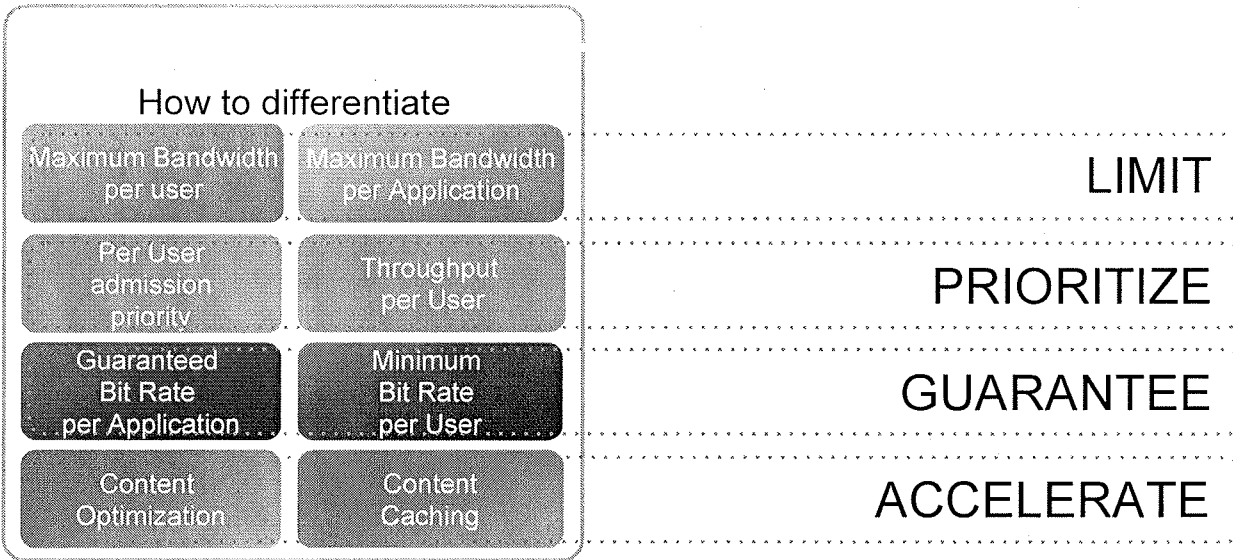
How to differentiate

| | | |
|---|---|---|
| Maximum Bandwidth per user | Maximum Bandwidth per Application | LIMIT |
| Per User admission priority | Throughput per User | PRIORITIZE |
| Guaranteed Bit Rate per Application | Minimum Bit Rate per User | GUARANTEE |
| Content Optimization | Content Caching | ACCELERATE |